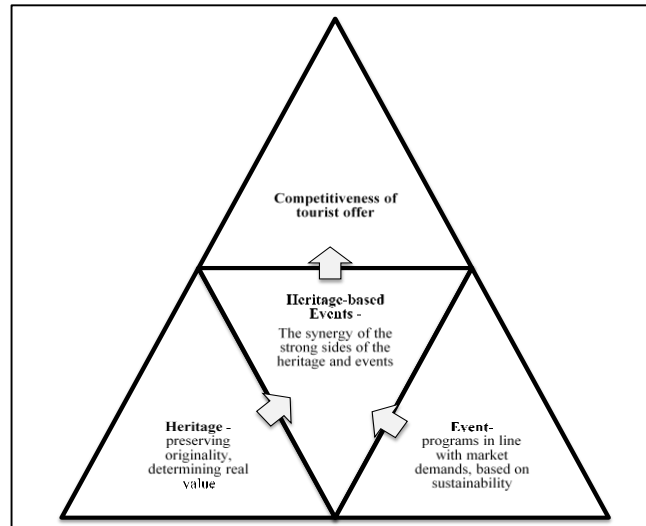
Competitiveness of tourist offer

Heritage-based Events -

The synergy of the strong sides of the heritage and events

Heritage - preserving originality, determining real value

Event- programs in line with market demands, based on sustainability